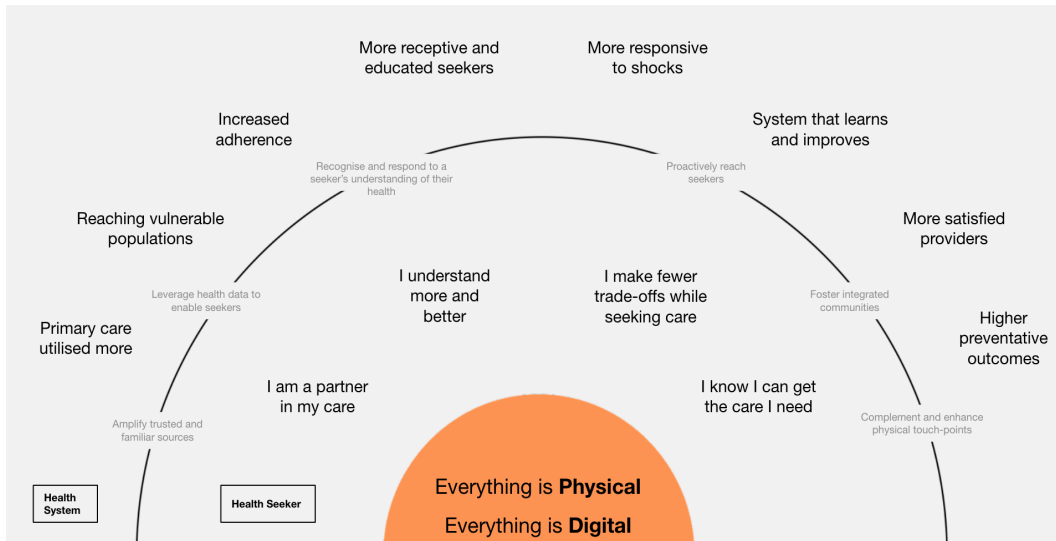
More receptive and educated seekers

More responsive to shocks

Increased adherence

System that learns and improves

Recognise and respond to a seeker's understanding of their health

Proactively reach seekers

Reaching vulnerable populations

More satisfied providers

I understand more and better

I make fewer trade-offs while seeking care

Leverage health data to enable seekers

Foster integrated communities

Primary care utilised more

Higher preventative outcomes

I am a partner in my care

I know I can get the care I need

Amplify trusted and familiar sources

Complement and enhance physical touch-points

Health System

Health Seeker

Everything is **Physical**

Everything is **Digital**